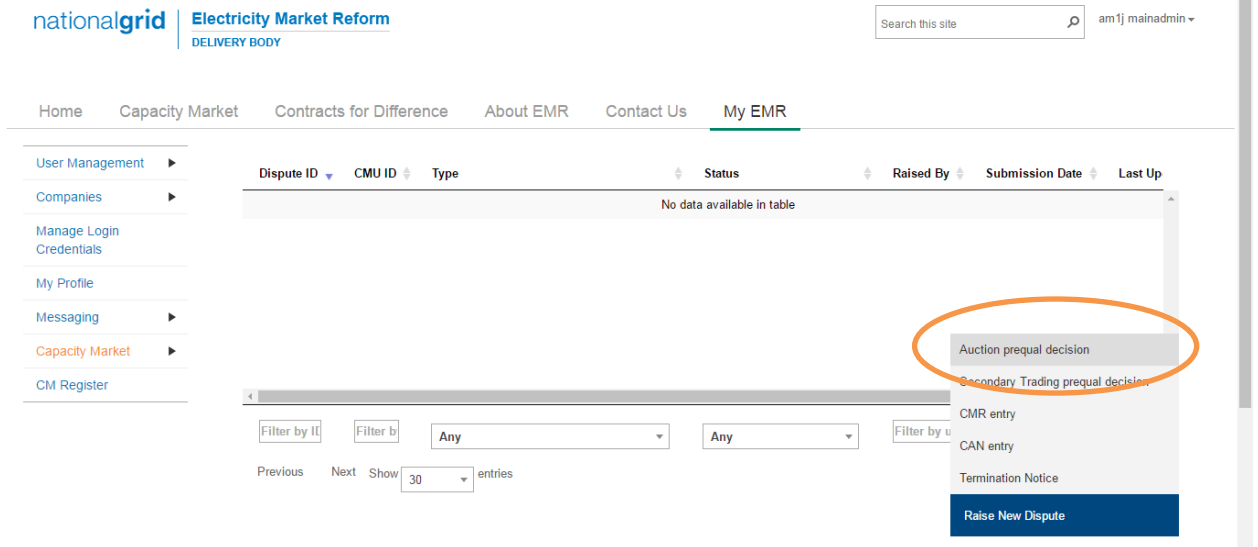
nationalgrid | Electricity Market Reform
DELIVERY BODY

Search this site

am1j mainadmin

Home | Capacity Market | Contracts for Difference | About EMR | Contact Us | My EMR

User Management
Companies
Manage Login Credentials
My Profile
Messaging
Capacity Market
CM Register

| Dispute ID | CMU ID | Type | Status | Raised By | Submission Date | Last Up |
|---|---|---|---|---|---|---|
| No data available in table | | | | | | |

Filter by ID | Filter by | Any | Any | Filter by u

Previous Next Show 30 entries

Auction prequal decision
Secondary Trading prequal decision
CMR entry
CAN entry
Termination Notice
Raise New Dispute